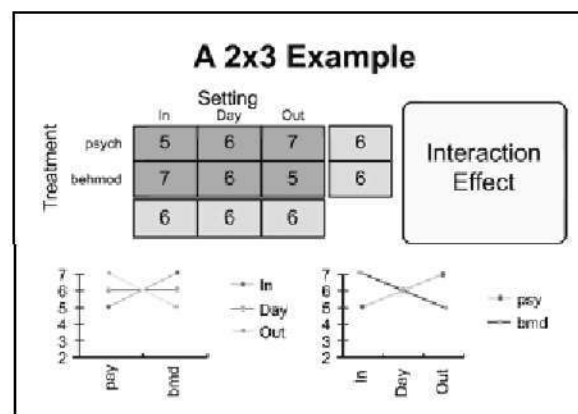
A 2x3 Example

Setting

Treatment

|  | In | Day | Out |  |
|---|---|---|---|---|
| psych | 5 | 6 | 7 | 6 |
| behmod | 7 | 6 | 5 | 6 |
|  | 6 | 6 | 6 |  |

Interaction Effect

7
6
5
4
3
2
psy
bmd

In
Day
Out

7
6
5
4
3
2
In
Day
Out

psy
bmd